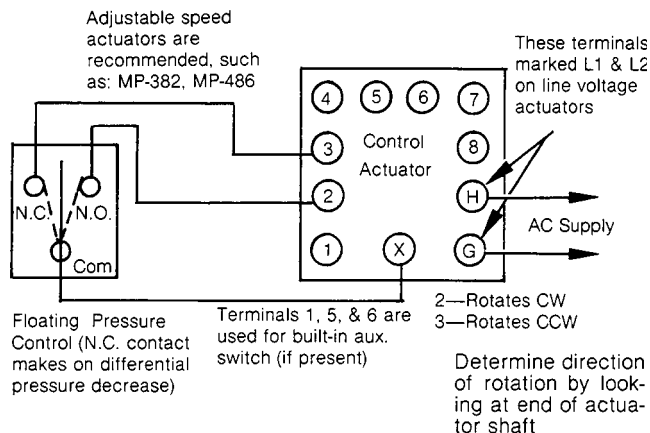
Adjustable speed actuators are recommended, such as: MP-382, MP-486

These terminals marked L1 & L2 on line voltage actuators

4 5 6 7

3 Control Actuator 8

2 H

1 X G

AC Supply

N.C. N.O.

Com

Floating Pressure Control (N.C. contact makes on differential pressure decrease)

Terminals 1, 5, & 6 are used for built-in aux. switch (if present)

2—Rotates CW
3—Rotates CCW

Determine direction of rotation by looking at end of actuator shaft